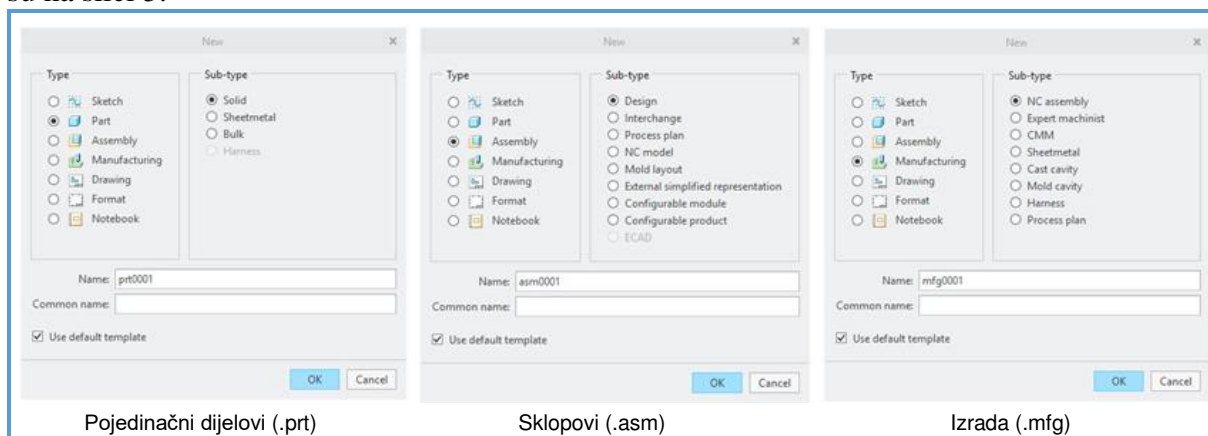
New

Type
Sketch
Part
Assembly
Manufacturing
Drawing
Format
Notebook

Sub-type
Solid
Sheetmetal
Bulk
Harness

Name: prt0001
Common name:
Use default template

OK Cancel

Pojedinačni dijelovi (.prt)

New

Type
Sketch
Part
Assembly
Manufacturing
Drawing
Format
Notebook

Sub-type
Design
Interchange
Process plan
NC model
Mold layout
External simplified representation
Configurable module
Configurable product
ECAD

Name: asm0001
Common name:
Use default template

OK Cancel

Sklopovi (.asm)

New

Type
Sketch
Part
Assembly
Manufacturing
Drawing
Format
Notebook

Sub-type
NC assembly
Expert machinist
CMM
Sheetmetal
Cast cavity
Mold cavity
Harness
Process plan

Name: mfg0001
Common name:
Use default template

OK Cancel

Izrada (.mfg)